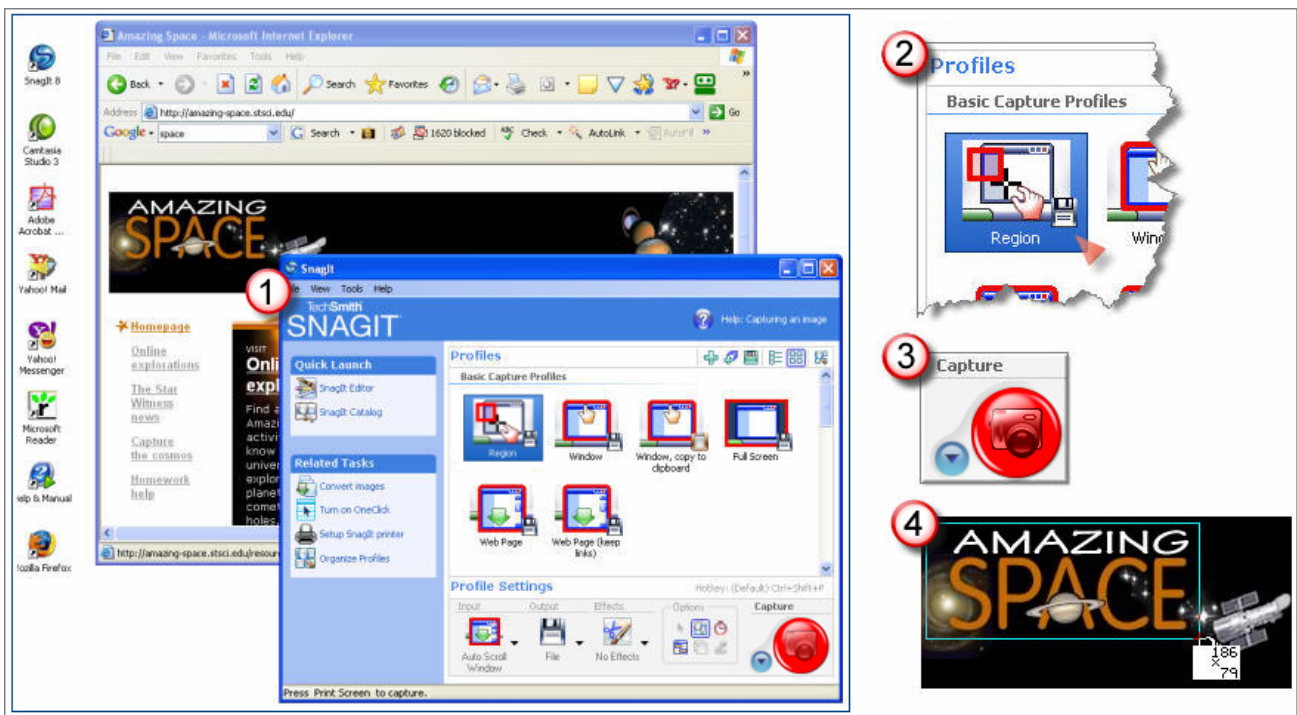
SnagIt 8

Camtasia Studio 3

Adobe Acrobat ...

Yahoo! Mail

Yahoo! Messenger

Microsoft Reader

elp & Manual

ozilla Firefox

Amazing Space - Microsoft Internet Explorer

File Edit View Favorites Tools Help

Back Search Favorites

Address http://amazing-space.stsci.edu/ Go

Google space Search 1620 blocked Check AutoLink AutoFill

AMAZING SPACE

Homepage

Online explorations

The Star Witness news

Capture the cosmos

Homework help

VISIT Onli expl Find a Amazi activi know unive explor plane comet holes.

http://amazing-space.stsci.edu/resour

1

SnagIt

e View Tools Help

TechSmith SNAGIT

Help: Capturing an image

Quick Launch

SnagIt Editor

SnagIt Catalog

Related Tasks

Convert images

Turn on OneClick

Setup SnagIt printer

Organize Profiles

Profiles

Basic Capture Profiles

Region

Window

Window, copy to clipboard

Full Screen

Web Page

Web Page (keep links)

Profile Settings

Hotkey: (Default) Ctrl+Shift+P

Input Output Effects Options Capture

Auto Scroll Window

File

No Effects

Press Print Screen to capture.

2

Profiles

Basic Capture Profiles

Region

Win

3

Capture

4

AMAZING SPACE

186 x 79